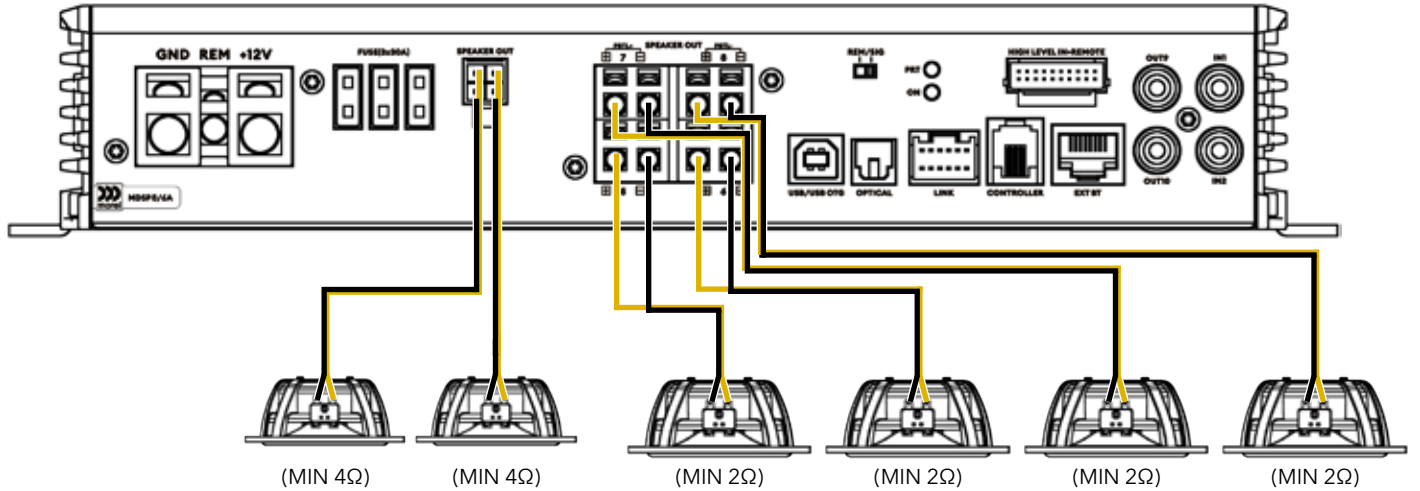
GND REM +12V

FUSE(2x30A)

SPEAKER OUT

SPEAKER OUT

7 8

5 6

REM/SIG

PRT

ON

HIGH LEVEL IN-REMOTE

OUT9

IN1

OUT10

IN2

MD6PS/4A

USB/USB OTG

OPTICAL

LINK

CONTROLLER

EXT BT

(MIN 4Ω) (MIN 4Ω) (MIN 2Ω) (MIN 2Ω) (MIN 2Ω) (MIN 2Ω)